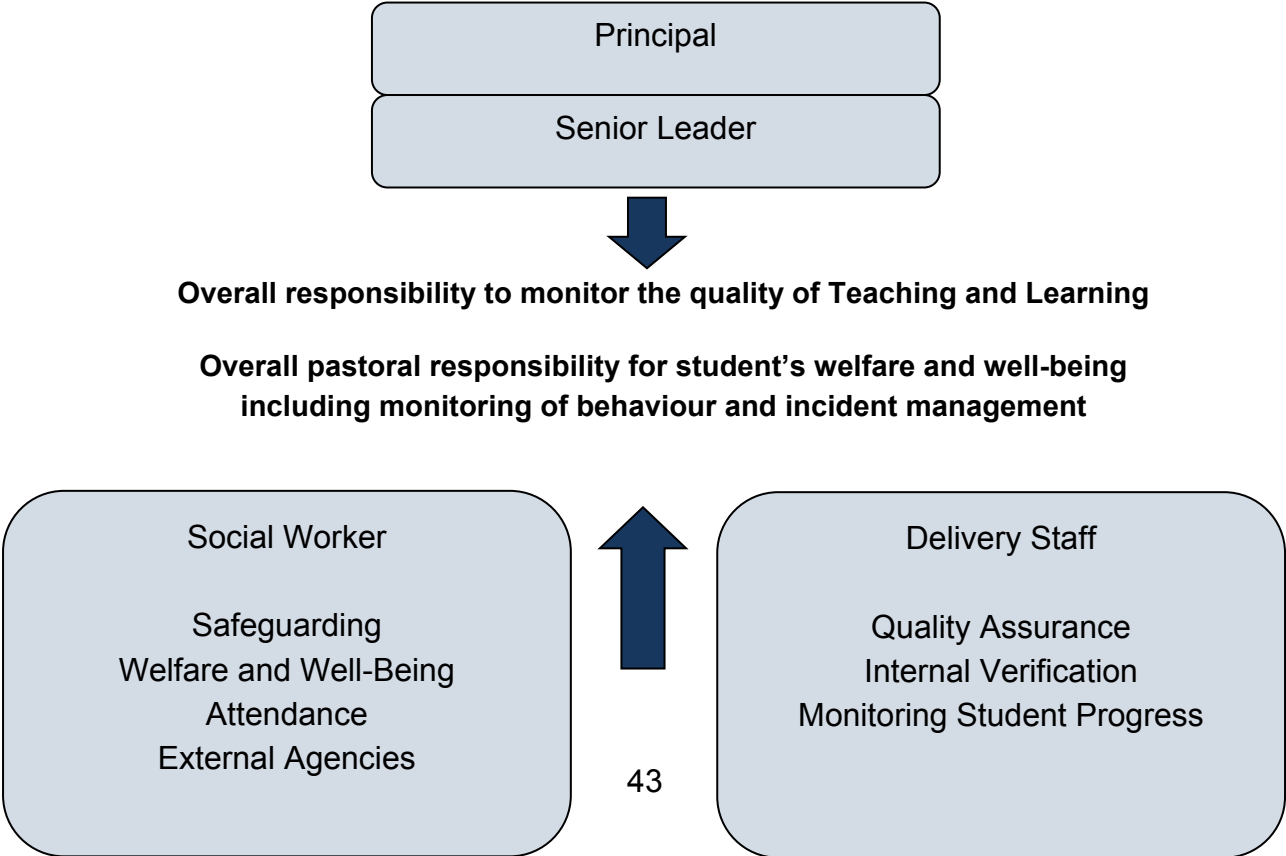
Principal

Senior Leader

**Overall responsibility to monitor the quality of Teaching and Learning**

**Overall pastoral responsibility for student's welfare and well-being including monitoring of behaviour and incident management**

Social Worker

Safeguarding
Welfare and Well-Being
Attendance
External Agencies

Delivery Staff

Quality Assurance
Internal Verification
Monitoring Student Progress

43